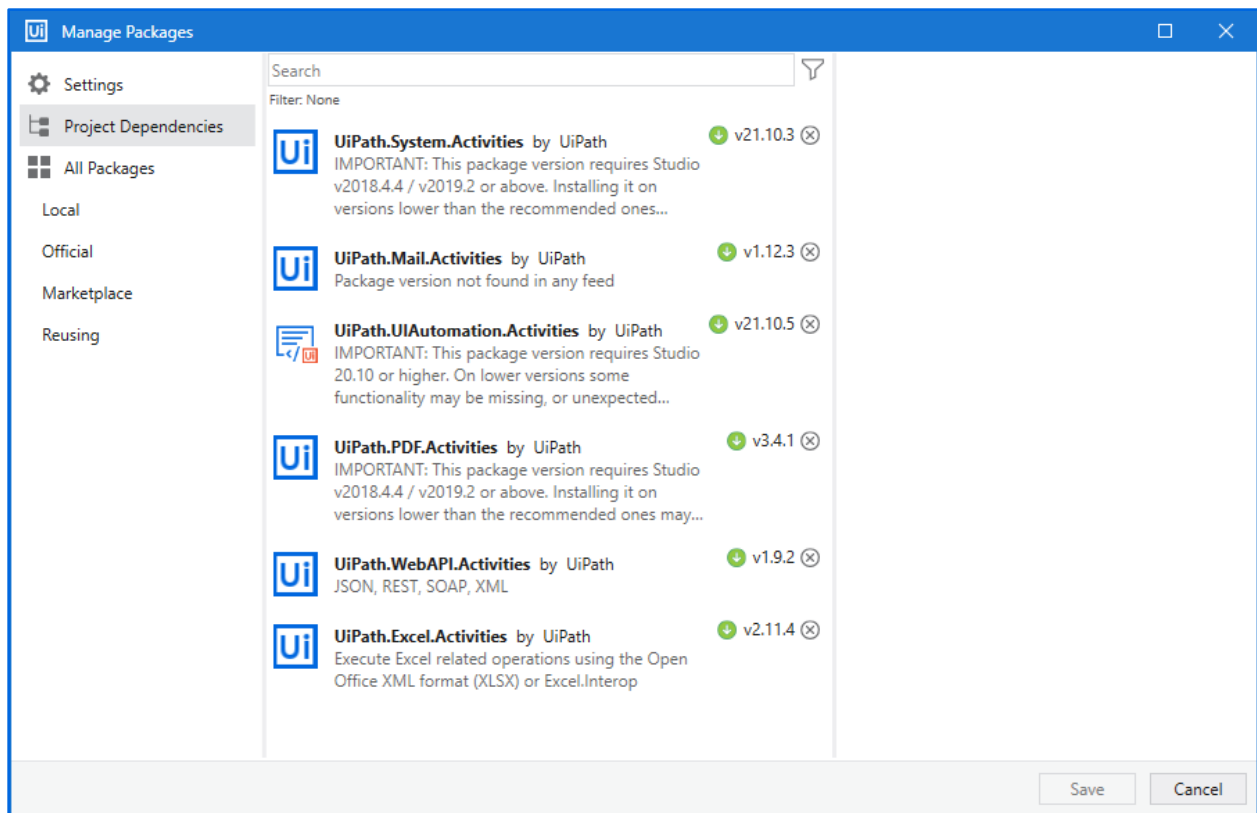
Ui Manage Packages

Settings
Project Dependencies
All Packages
Local
Official
Marketplace
Reusing

Search
Filter: None

Ui UiPath.System.Activities by UiPath
IMPORTANT: This package version requires Studio v2018.4.4 / v2019.2 or above. Installing it on versions lower than the recommended ones...
v21.10.3

Ui UiPath.Mail.Activities by UiPath
Package version not found in any feed
v1.12.3

UiPath.UIAutomation.Activities by UiPath
IMPORTANT: This package version requires Studio 20.10 or higher. On lower versions some functionality may be missing, or unexpected...
v21.10.5

Ui UiPath.PDF.Activities by UiPath
IMPORTANT: This package version requires Studio v2018.4.4 / v2019.2 or above. Installing it on versions lower than the recommended ones may...
v3.4.1

Ui UiPath.WebAPI.Activities by UiPath
JSON, REST, SOAP, XML
v1.9.2

Ui UiPath.Excel.Activities by UiPath
Execute Excel related operations using the Open Office XML format (XLSX) or Excel.Interop
v2.11.4

Save
Cancel